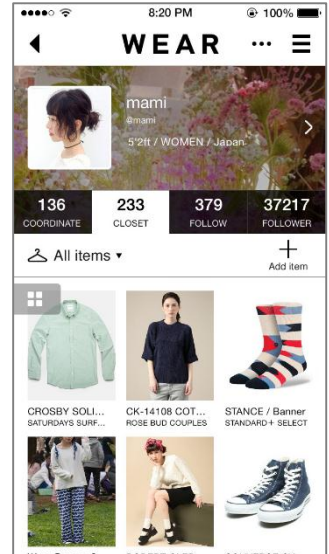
8:20 PM
100%

WEAR

mami
@mami
5'2ft / WOMEN / Japan

136
COORDINATE

233
CLOSET

379
FOLLOW

37217
FOLLOWER

All items ▾

Add item

CROSBY SOLI...
SATURDAYS SURF...

CK-14108 COT...
ROSE BUD COUPLES

STANCE / Banner
STANDARD+ SELECT

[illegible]

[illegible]

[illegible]